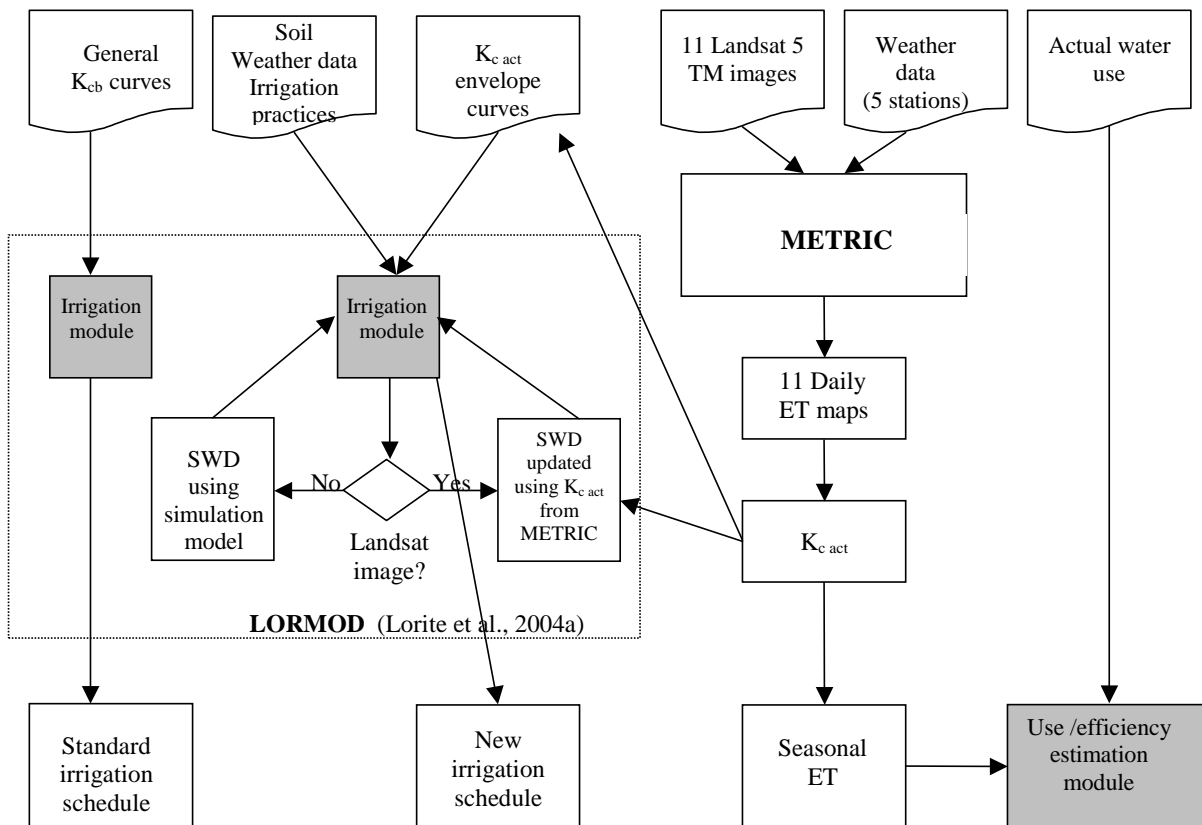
General $K_{cb}$ curves

Soil
Weather data
Irrigation practices

$K_{c\ act}$ envelope curves

11 Landsat 5 TM images

Weather data (5 stations)

Actual water use

METRIC

Irrigation module

Irrigation module

11 Daily ET maps

SWD using simulation model

No

Yes

SWD updated using $K_{c\ act}$ from METRIC

Landsat image?

$K_{c\ act}$

LORMOD (Lorite et al., 2004a)

Standard irrigation schedule

New irrigation schedule

Seasonal ET

Use /efficiency estimation module